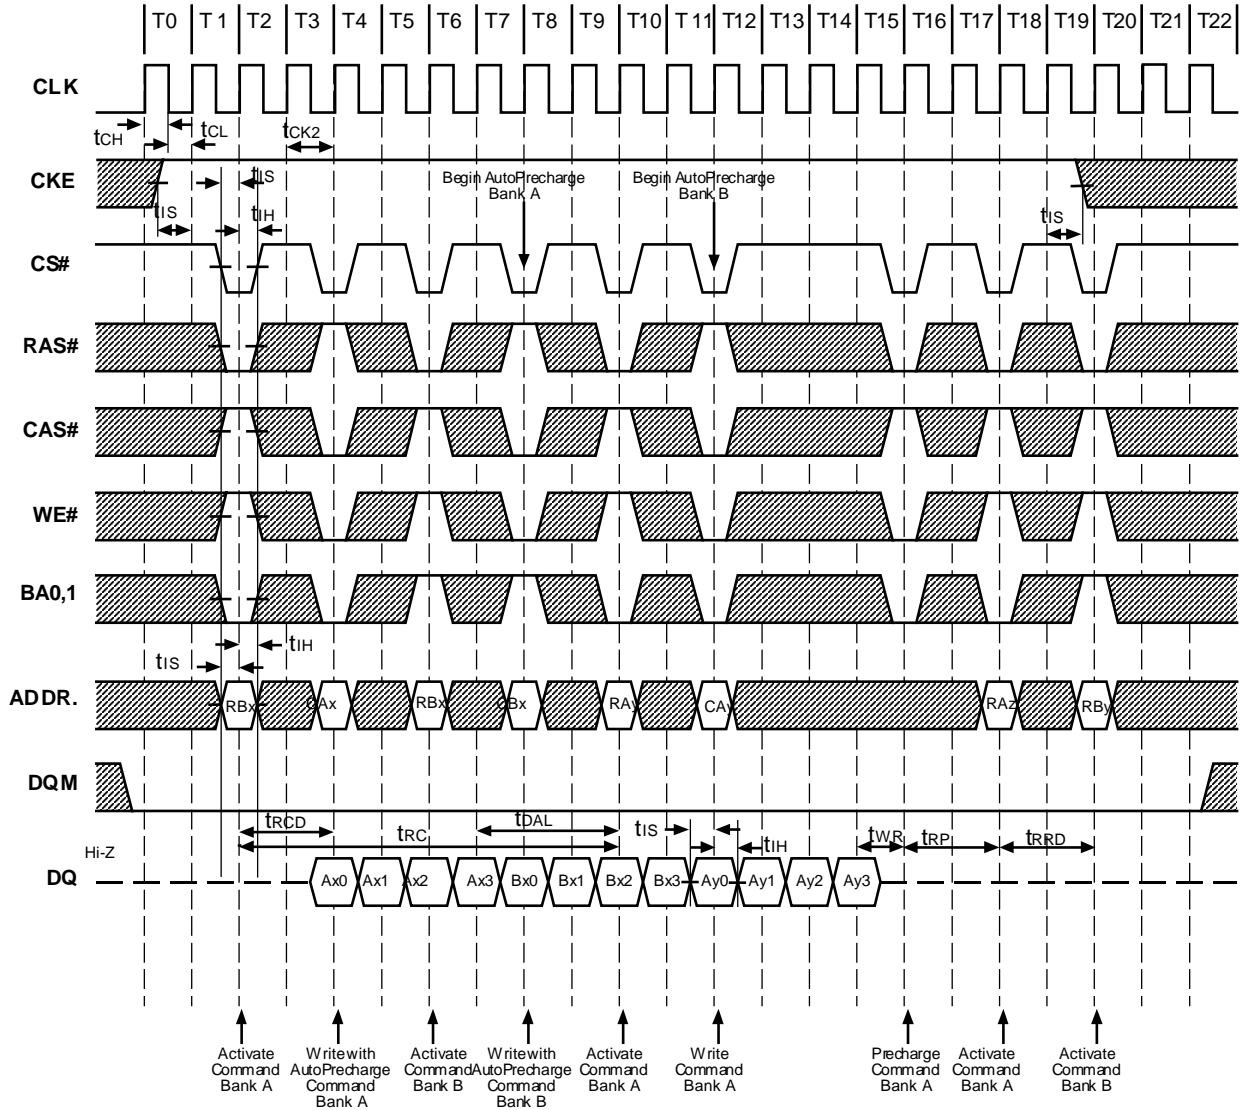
T0 T 1 T2 T3 T4 T5 T6 T7 T8 T9 T10 T 11 T12 T13 T14 T15 T16 T17 T18 T19 T20 T21 T22

CLK

$t_{CH}$ $t_{CL}$ $t_{CK2}$

CKE

$t_{IS}$ $t_{IS}$ $t_{IH}$

Begin AutoPrecharge Bank A

Begin AutoPrecharge Bank B

$t_{IS}$

CS#

RAS#

CAS#

WE#

BA0,1

$t_{IS}$ $t_{IH}$

ADDR.

RBx CAx RBx CBx RAy CAy RAz RBy

DQM

$t_{RCD}$ $t_{RC}$ $t_{DAL}$ $t_{IS}$ $t_{IH}$ $t_{WR}$ $t_{RP}$ $t_{RRD}$

Hi-Z

DQ

Ax0 Ax1 Ax2 Ax3 Bx0 Bx1 Bx2 Bx3 Ay0 Ay1 Ay2 Ay3

Activate Command Bank A

Write with AutoPrecharge Command Bank A

Activate Command Bank B

Write with AutoPrecharge Command Bank B

Activate Command Bank A

Write Command Bank A

Precharge Command Bank A

Activate Command Bank A

Activate Command Bank B